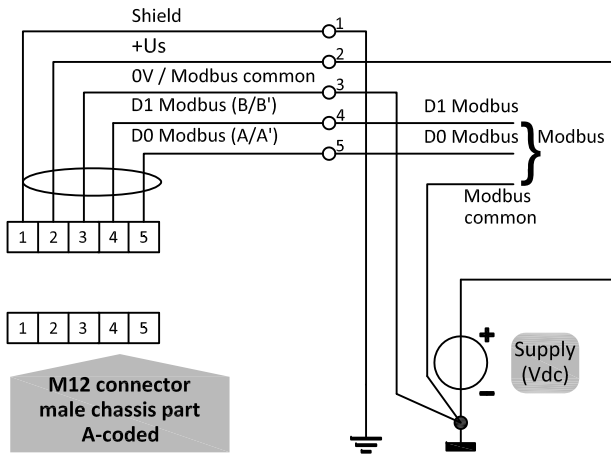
Shield
1
+Us
2
0V / Modbus common
3
D1 Modbus (B/B')
4
D0 Modbus (A/A')
5
D1 Modbus
D0 Modbus
Modbus
Modbus common

| 1 | 2 | 3 | 4 | 5 |
|---|---|---|---|---|

| 1 | 2 | 3 | 4 | 5 |
|---|---|---|---|---|

M12 connector male chassis part A-coded

+
–
Supply (Vdc)